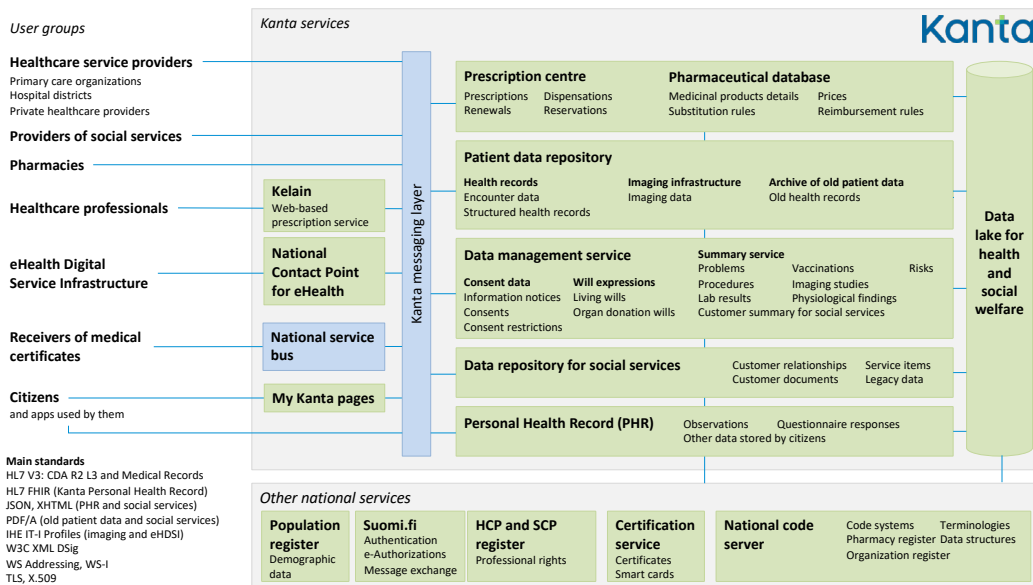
User groups

Healthcare service providers
Primary care organizations
Hospital districts
Private healthcare providers

Providers of social services

Pharmacies

Healthcare professionals

eHealth Digital Service Infrastructure

Receivers of medical certificates

Citizens
and apps used by them

Main standards
HL7 V3: CDA R2 L3 and Medical Records
HL7 FHIR (Kanta Personal Health Record)
JSON, XHTML (PHR and social services)
PDF/A (old patient data and social services)
IHE IT-I Profiles (imaging and eHDSI)
W3C XML DSig
WS Addressing, WS-I
TLS, X.509

Kanta services

Kanta

Kanta messaging layer

Kelain
Web-based prescription service

National Contact Point for eHealth

National service bus

My Kanta pages

Prescription centre
Prescriptions
Renewals
Dispensations
Reservations

Pharmaceutical database
Medicinal products details
Substitution rules
Prices
Reimbursement rules

Patient data repository
Health records
Encounter data
Structured health records
Imaging infrastructure
Imaging data
Archive of old patient data
Old health records

Data management service
Consent data
Information notices
Consents
Consent restrictions
Will expressions
Living wills
Organ donation wills
Summary service
Problems
Procedures
Lab results
Customer summary for social services
Vaccinations
Imaging studies
Physiological findings
Risks

Data repository for social services
Customer relationships
Customer documents
Service items
Legacy data

Personal Health Record (PHR)
Observations
Other data stored by citizens
Questionnaire responses

Data lake for health and social welfare

Other national services

Population register
Demographic data

Suomi.fi
Authentication
e-Authorizations
Message exchange

HCP and SCP register
Professional rights

Certification service
Certificates
Smart cards

National code server
Code systems
Pharmacy register
Organization register
Terminologies
Data structures